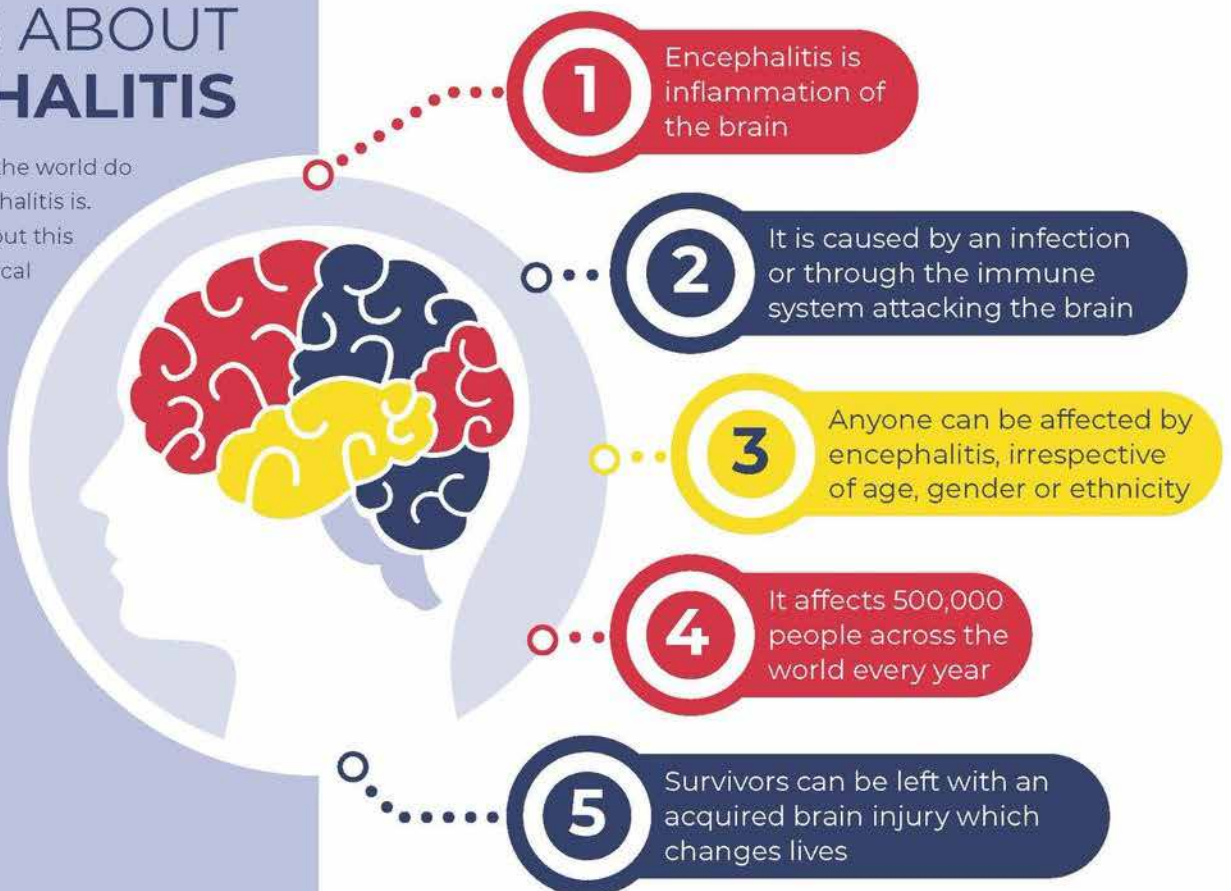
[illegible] ABOUT
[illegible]HALITIS

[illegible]he world do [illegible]halitis is. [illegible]ut this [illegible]cal

1 Encephalitis is inflammation of the brain

2 It is caused by an infection or through the immune system attacking the brain

3 Anyone can be affected by encephalitis, irrespective of age, gender or ethnicity

4 It affects 500,000 people across the world every year

5 Survivors can be left with an acquired brain injury which changes lives